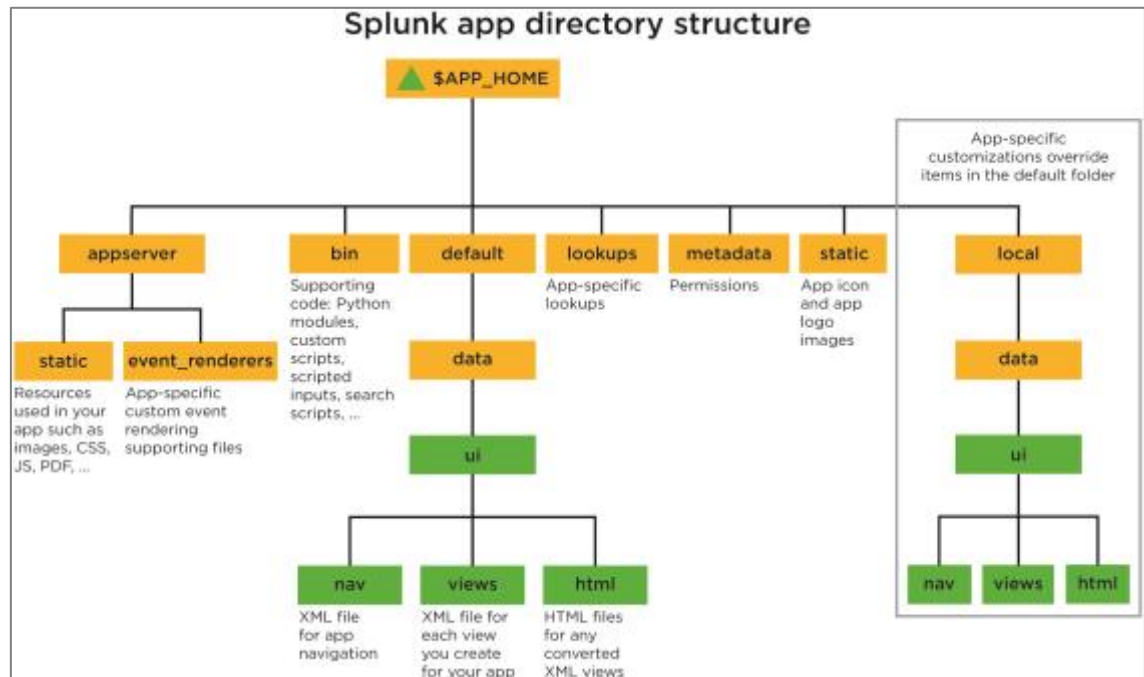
Splunk app directory structure

$APP_HOME

App-specific customizations override items in the default folder

appserver

bin

Supporting code: Python modules, custom scripts, scripted inputs, search scripts, ...

default

lookups

App-specific lookups

metadata

Permissions

static

App icon and app logo images

local

static

Resources used in your app such as images, CSS, JS, PDF, ...

event_renderers

App-specific custom event rendering supporting files

data

ui

nav

XML file for app navigation

views

XML file for each view you create for your app

html

HTML files for any converted XML views

data

ui

nav

views

html